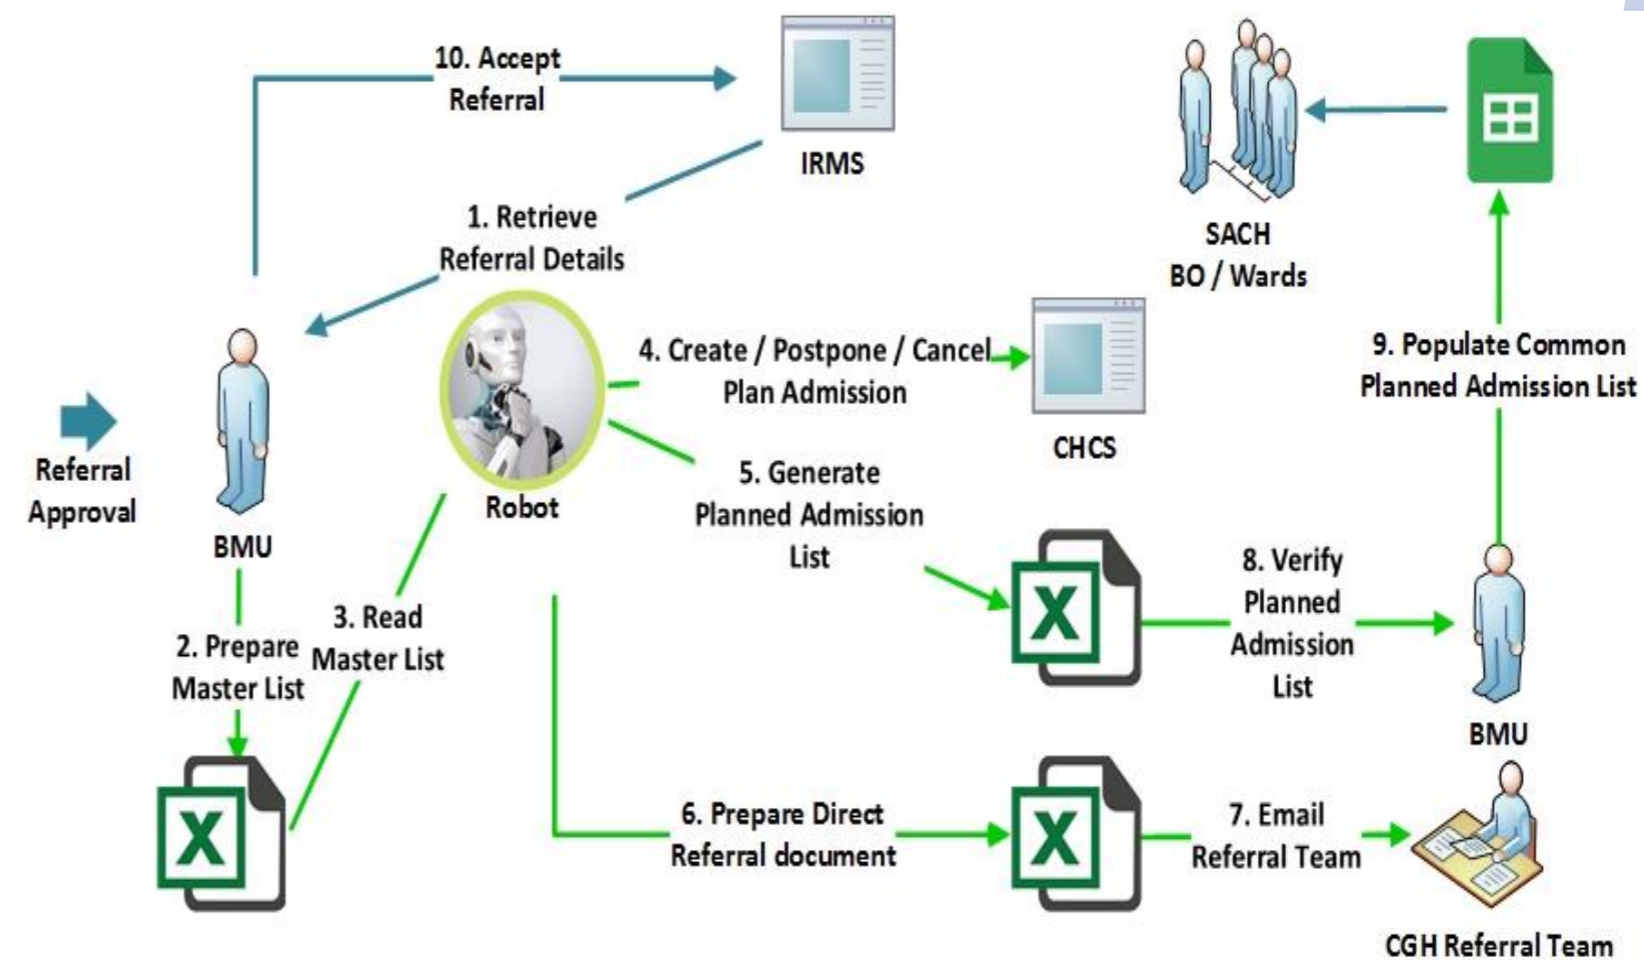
10. Accept Referral

IRMS

SACH BO / Wards

1. Retrieve Referral Details

Referral Approval

BMU

Robot

4. Create / Postpone / Cancel Plan Admission

CHCS

9. Populate Common Planned Admission List

5. Generate Planned Admission List

2. Prepare Master List

3. Read Master List

8. Verify Planned Admission List

BMU

6. Prepare Direct Referral document

7. Email Referral Team

CGH Referral Team